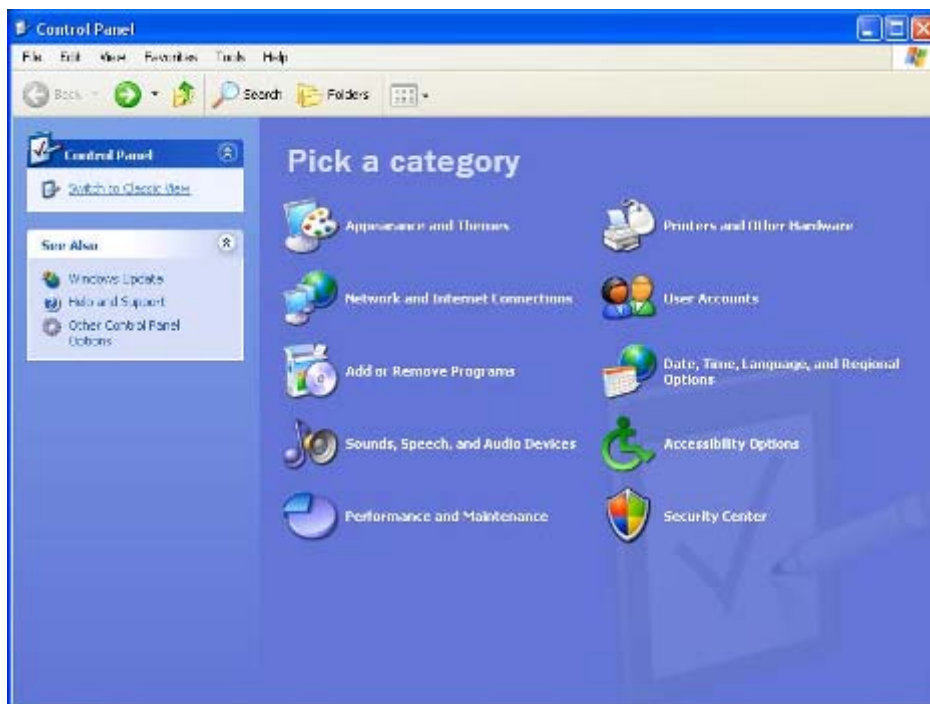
Control Panel

File Edit View Favorites Tools Help

Back Search Folders

Control Panel

Switch to Classic View

See Also

Windows Update
Help and Support
Other Control Panel Options

Pick a category

Appearance and Themes

Printers and Other Hardware

Network and Internet Connections

User Accounts

Add or Remove Programs

Date, Time, Language, and Regional Options

Sounds, Speech, and Audio Devices

Accessibility Options

Performance and Maintenance

Security Center